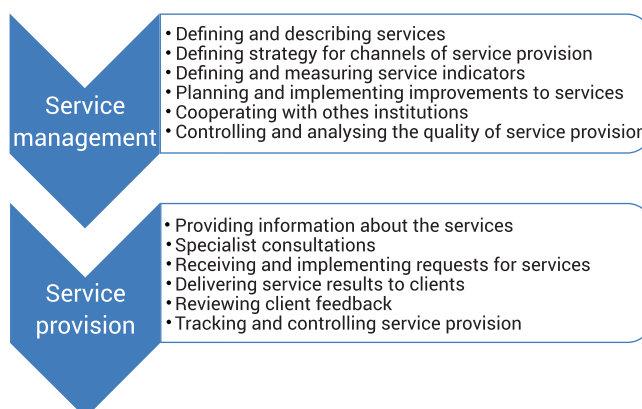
Service management

• Defining and describing services
• Defining strategy for channels of service provision
• Defining and measuring service indicators
• Planning and implementing improvements to services
• Cooperating with othes institutions
• Controlling and analysing the quality of service provision

Service provision

• Providing information about the services
• Specialist consultations
• Receiving and implementing requests for services
• Delivering service results to clients
• Reviewing client feedback
• Tracking and controlling service provision